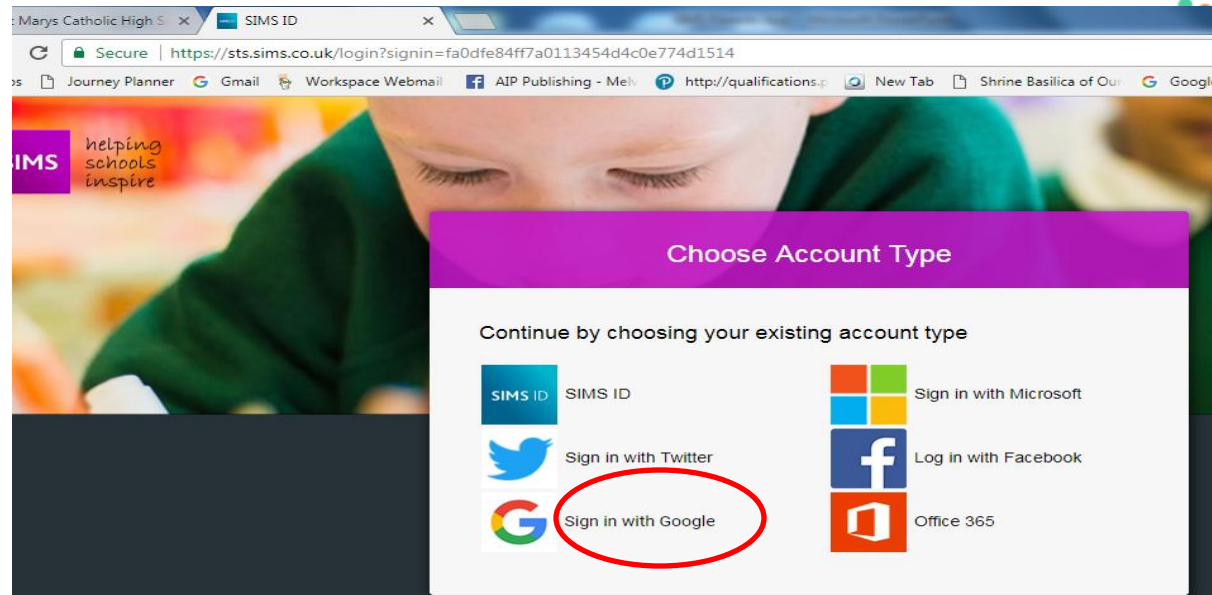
: Marys Catholic High S ×
SIMS ID ×

Secure | https://sts.sims.co.uk/login?signin=fa0dfe84ff7a0113454d4c0e774d1514

os Journey Planner Gmail Workspace Webmail AIP Publishing - Melv http://qualifications.p New Tab Shrine Basilica of Our Googl

IMS helping schools inspire

Choose Account Type

Continue by choosing your existing account type

SIMS ID SIMS ID
Sign in with Microsoft
Sign in with Twitter
Log in with Facebook
Sign in with Google
Office 365